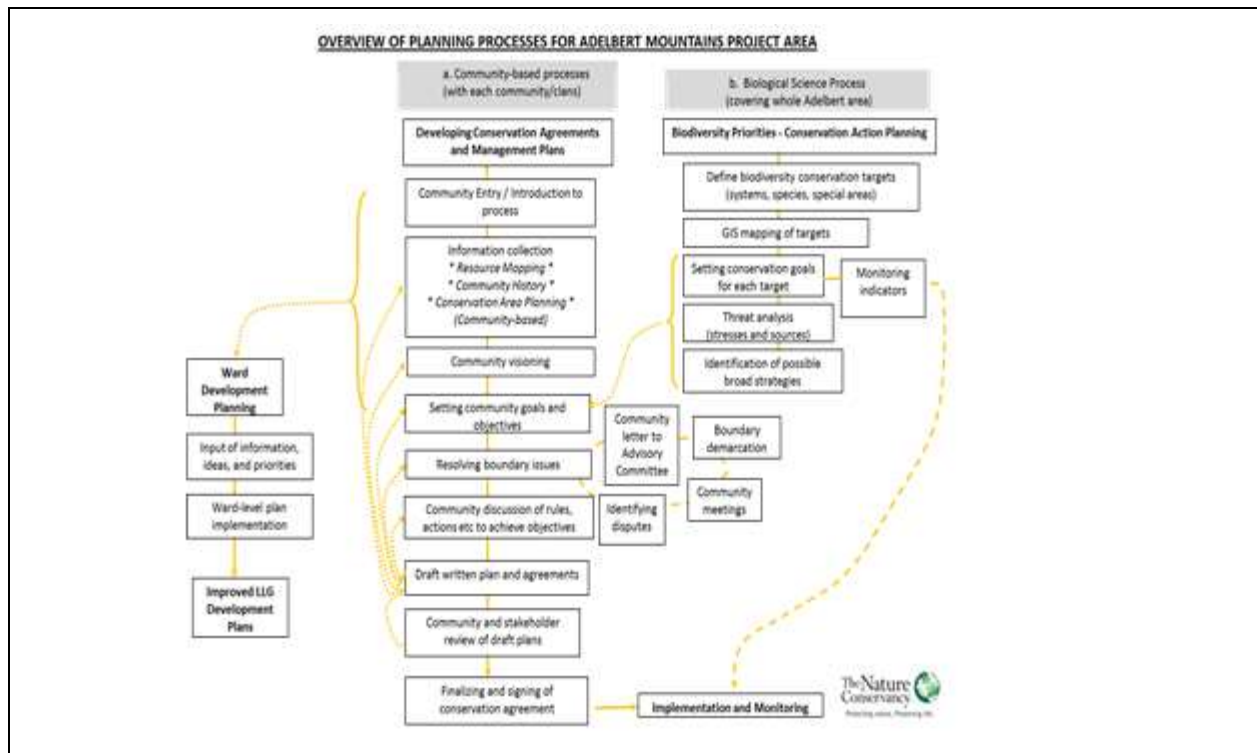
OVERVIEW OF PLANNING PROCESSES FOR ADELBERT MOUNTAINS PROJECT AREA

a. Community-based processes (with each community/clans)

Developing Conservation Agreements and Management Plans

Community Entry / Introduction to process

Information collection
* Resource Mapping *
* Community History *
* Conservation Area Planning *
(Community-based)

Community visioning

Setting community goals and objectives

Resolving boundary issues

Community discussion of rules, actions etc to achieve objectives

Draft written plan and agreements

Community and stakeholder review of draft plans

Finalizing and signing of conservation agreement

b. Biological Science Process (covering whole Adelbert area)

Biodiversity Priorities - Conservation Action Planning

Define biodiversity conservation targets (systems, species, special areas)

GIS mapping of targets

Setting conservation goals for each target

Monitoring indicators

Threat analysis (stresses and sources)

Identification of possible broad strategies

Community letter to Advisory Committee

Boundary demarcation

Identifying disputes

Community meetings

Ward Development Planning

Input of information, ideas, and priorities

Ward-level plan implementation

Improved LLG Development Plans

Implementation and Monitoring

The Nature Conservancy
Protecting nature. Preserving life.